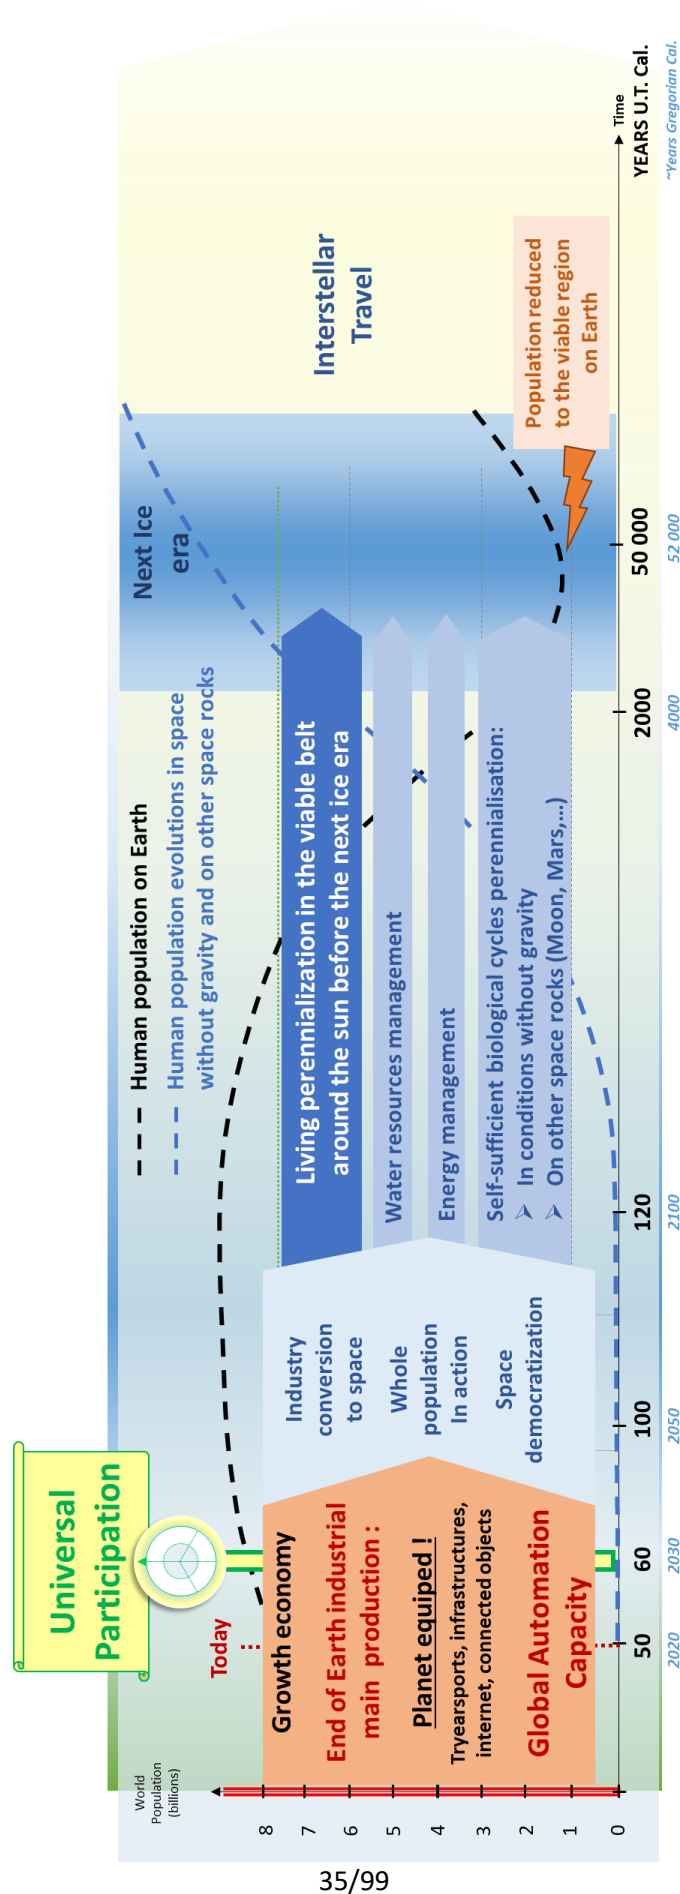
World Population (billions)

8
7
6
5
4
3
2
1
0

Universal Participation

Today

Growth economy

End of Earth industrial main production :

Planet equiped !

Tryearsports, infrastructures, internet, connected objects

Global Automation Capacity

Industry conversion to space

Whole population In action

Space democratization

Living perennialization in the viable belt around the sun before the next ice era

Water resources management

Energy management

Self-sufficient biological cycles perennialisation:
➤ In conditions without gravity
➤ On other space rocks (Moon, Mars,...)

Human population on Earth

Human population evolutions in space without gravity and on other space rocks

Next Ice era

Interstellar Travel

Population reduced to the viable region on Earth

50 60 100 120 2000 50 000

2020 2030 2050 2100 4000 52 000

Time

YEARS U.T. Cal.

~Years Gregorian Cal.

35/99